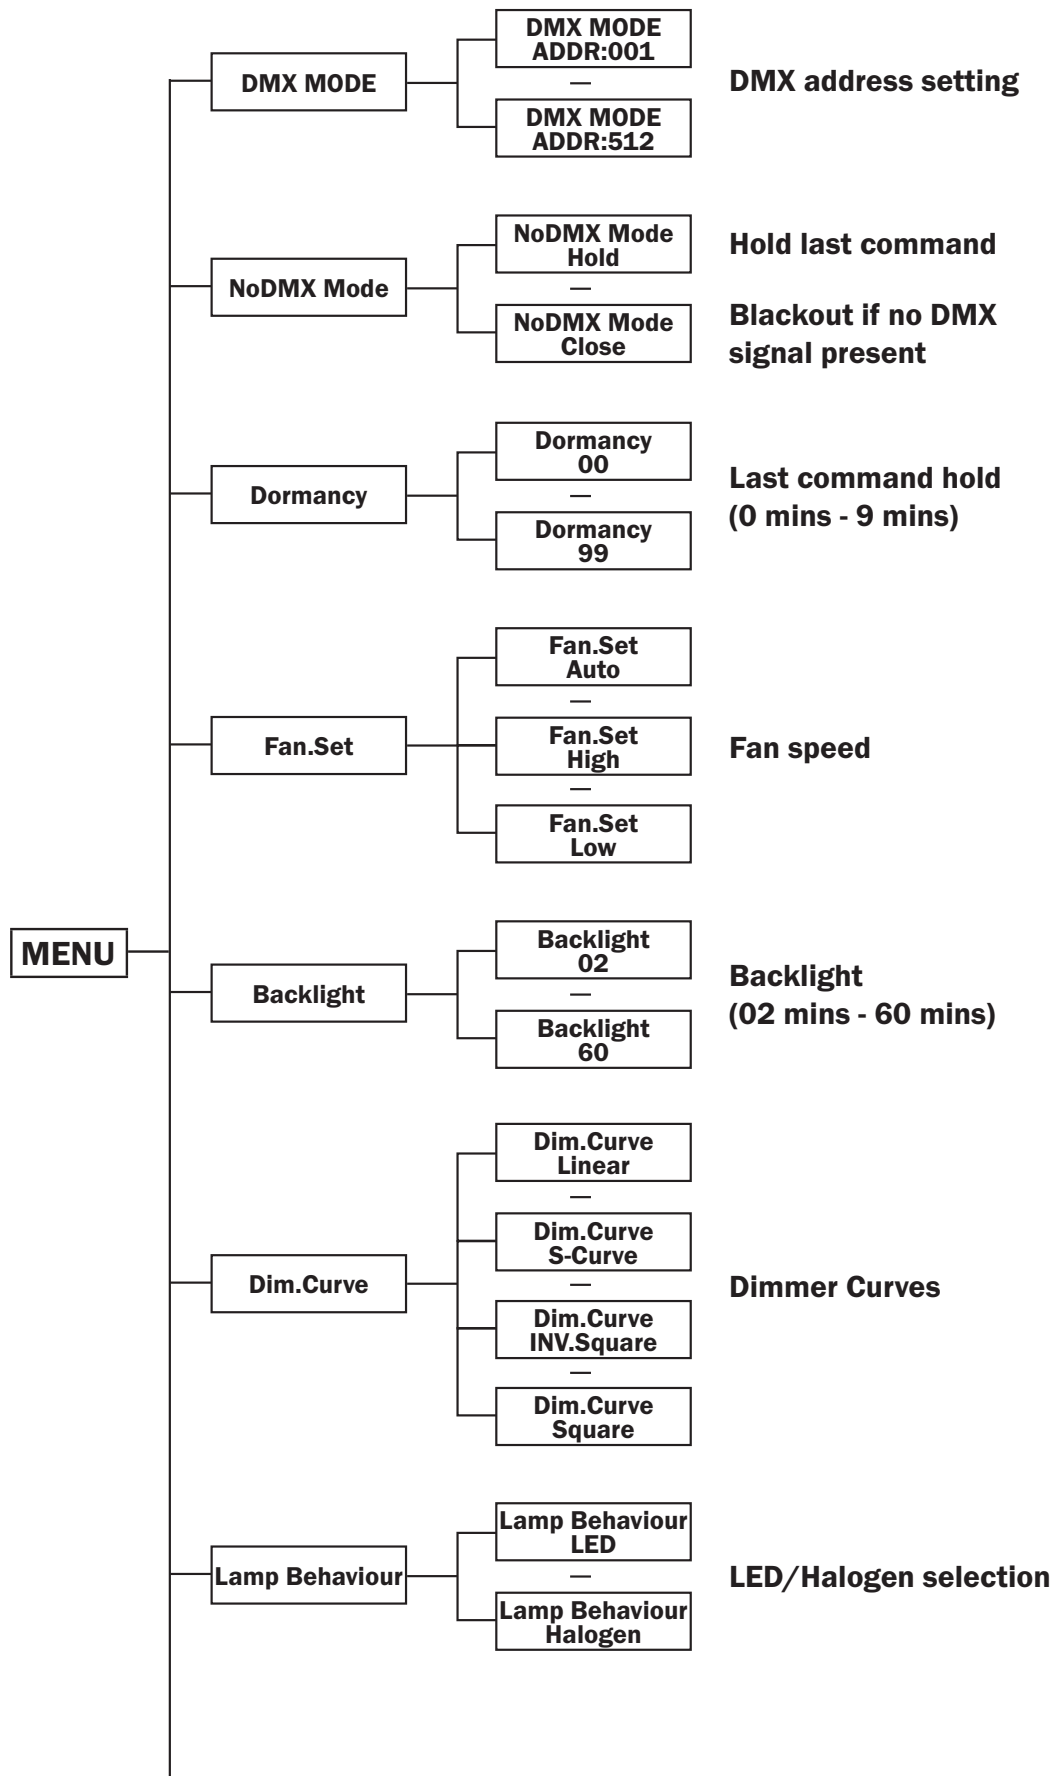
MENU

DMX MODE

DMX MODE ADDR:001
—
DMX MODE ADDR:512

DMX address setting

NoDMX Mode

NoDMX Mode Hold
—
NoDMX Mode Close

Hold last command

Blackout if no DMX signal present

Dormancy

Dormancy 00
—
Dormancy 99

Last command hold (0 mins - 9 mins)

Fan.Set

Fan.Set Auto
—
Fan.Set High
—
Fan.Set Low

Fan speed

Backlight

Backlight 02
—
Backlight 60

Backlight (02 mins - 60 mins)

Dim.Curve

Dim.Curve Linear
—
Dim.Curve S-Curve
—
Dim.Curve INV.Square
—
Dim.Curve Square

Dimmer Curves

Lamp Behaviour

Lamp Behaviour LED
—
Lamp Behaviour Halogen

LED/Halogen selection